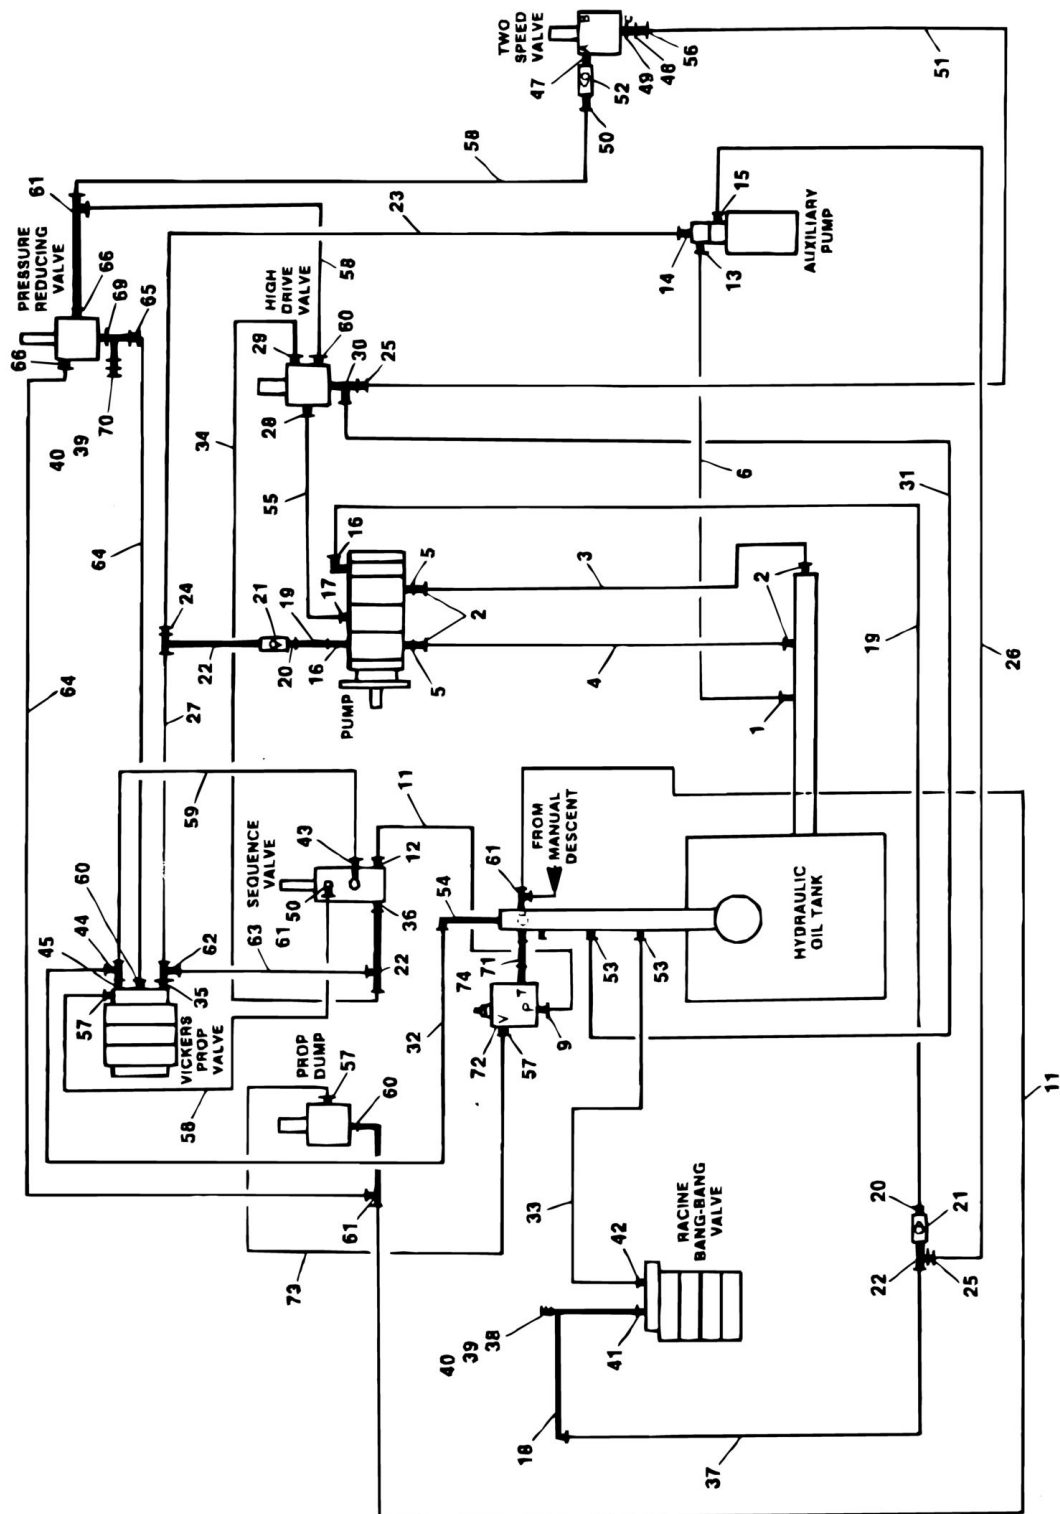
TWO SPEED VALVE
47
52
50
49
46
56
51
58
PRESSURE REDUCING VALVE
61
66
69
65
66
70
40
39
23
15
AUXILIARY PUMP
14
13
58
HIGH DRIVE VALVE
29
60
30
25
28
34
6
31
55
16
64
16
5
3
2
17
24
21
19
2
2
22
20
16
4
19
26
5
PUMP
1
64
27
59
11
SEQUENCE VALVE
43
12
FROM MANUAL DESCENT
60
44
45
62
50
36
61
54
63
61
22
35
57
VICKERS PROP VALVE
74
71
53
53
HYDRAULIC OIL TANK
V
P
T
32
72
57
9
PROP DUMP
57
60
58
11
33
RACINE BANG-BANG VALVE
20
21
42
61
22
25
73
38
41
40
39
18
37